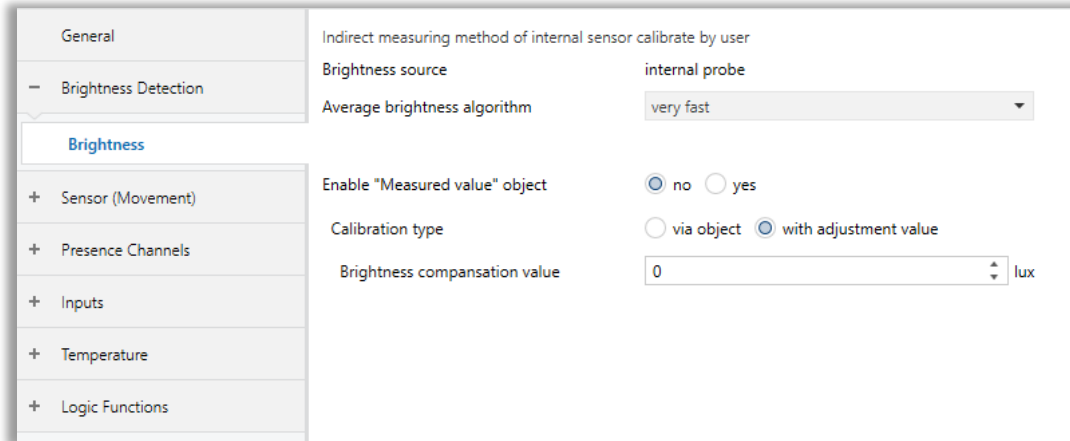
General

− Brightness Detection

Brightness

+ Sensor (Movement)

+ Presence Channels

+ Inputs

+ Temperature

+ Logic Functions

Indirect measuring method of internal sensor calibrate by user

Brightness source internal probe

Average brightness algorithm very fast

Enable "Measured value" object no yes

Calibration type via object with adjustment value

Brightness compansation value 0 lux